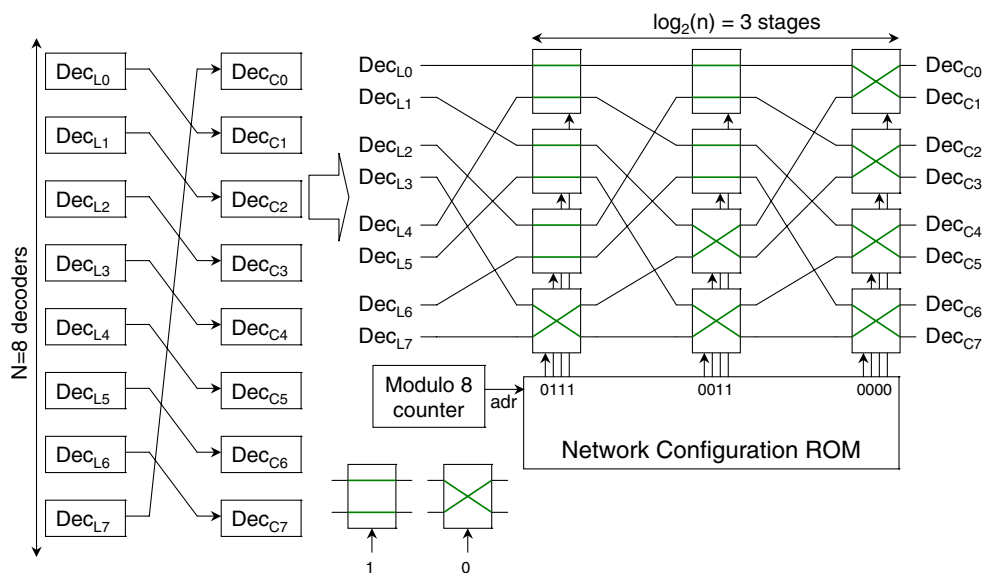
N=8 decoders

$Dec_{L0}$ $Dec_{C0}$
$Dec_{L1}$ $Dec_{C1}$
$Dec_{L2}$ $Dec_{C2}$
$Dec_{L3}$ $Dec_{C3}$
$Dec_{L4}$ $Dec_{C4}$
$Dec_{L5}$ $Dec_{C5}$
$Dec_{L6}$ $Dec_{C6}$
$Dec_{L7}$ $Dec_{C7}$

$\log_2(n)$ = 3 stages

$Dec_{L0}$
$Dec_{L1}$
$Dec_{L2}$
$Dec_{L3}$
$Dec_{L4}$
$Dec_{L5}$
$Dec_{L6}$
$Dec_{L7}$

$Dec_{C0}$
$Dec_{C1}$
$Dec_{C2}$
$Dec_{C3}$
$Dec_{C4}$
$Dec_{C5}$
$Dec_{C6}$
$Dec_{C7}$

Modulo 8 counter
adr
0111
0011
0000
Network Configuration ROM

1
0